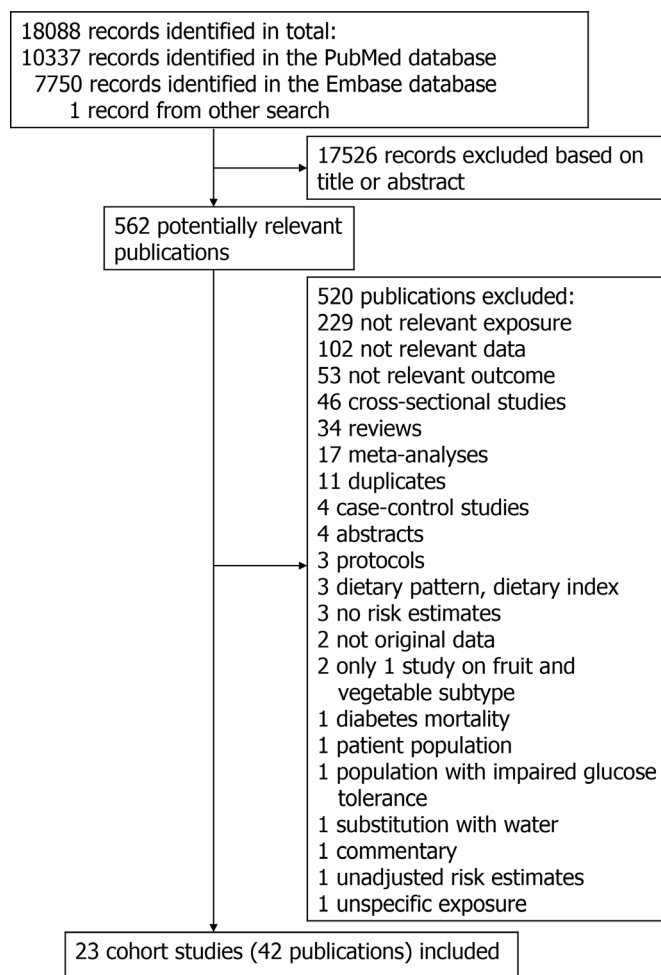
18088 records identified in total:
10337 records identified in the PubMed database
7750 records identified in the Embase database
1 record from other search

17526 records excluded based on title or abstract

562 potentially relevant publications

520 publications excluded:
229 not relevant exposure
102 not relevant data
53 not relevant outcome
46 cross-sectional studies
34 reviews
17 meta-analyses
11 duplicates
4 case-control studies
4 abstracts
3 protocols
3 dietary pattern, dietary index
3 no risk estimates
2 not original data
2 only 1 study on fruit and vegetable subtype
1 diabetes mortality
1 patient population
1 population with impaired glucose tolerance
1 substitution with water
1 commentary
1 unadjusted risk estimates
1 unspecific exposure

23 cohort studies (42 publications) included